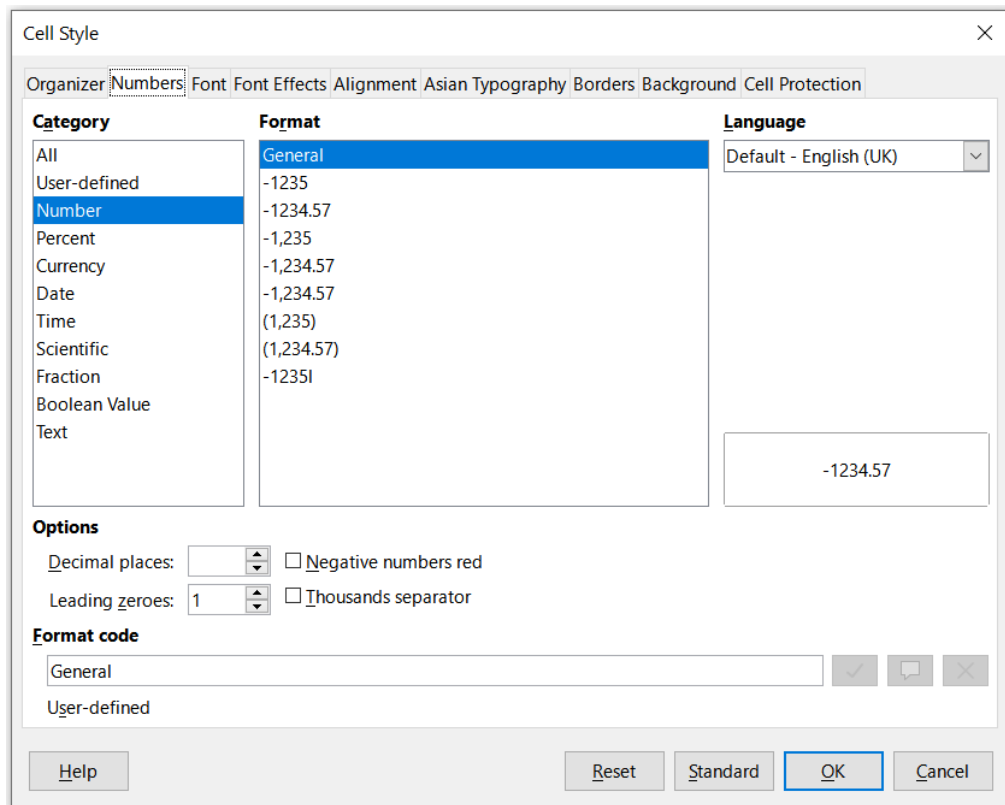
Cell Style

Organizer Numbers Font Font Effects Alignment Asian Typography Borders Background Cell Protection

Category
All
User-defined
Number
Percent
Currency
Date
Time
Scientific
Fraction
Boolean Value
Text

Format
General
-1235
-1234.57
-1,235
-1,234.57
-1,234.57
(1,235)
(1,234.57)
-1235l

Language
Default - English (UK)

-1234.57

Options
Decimal places:
Negative numbers red
Leading zeroes: 1
Thousands separator

Format code
General

User-defined

Help
Reset
Standard
OK
Cancel